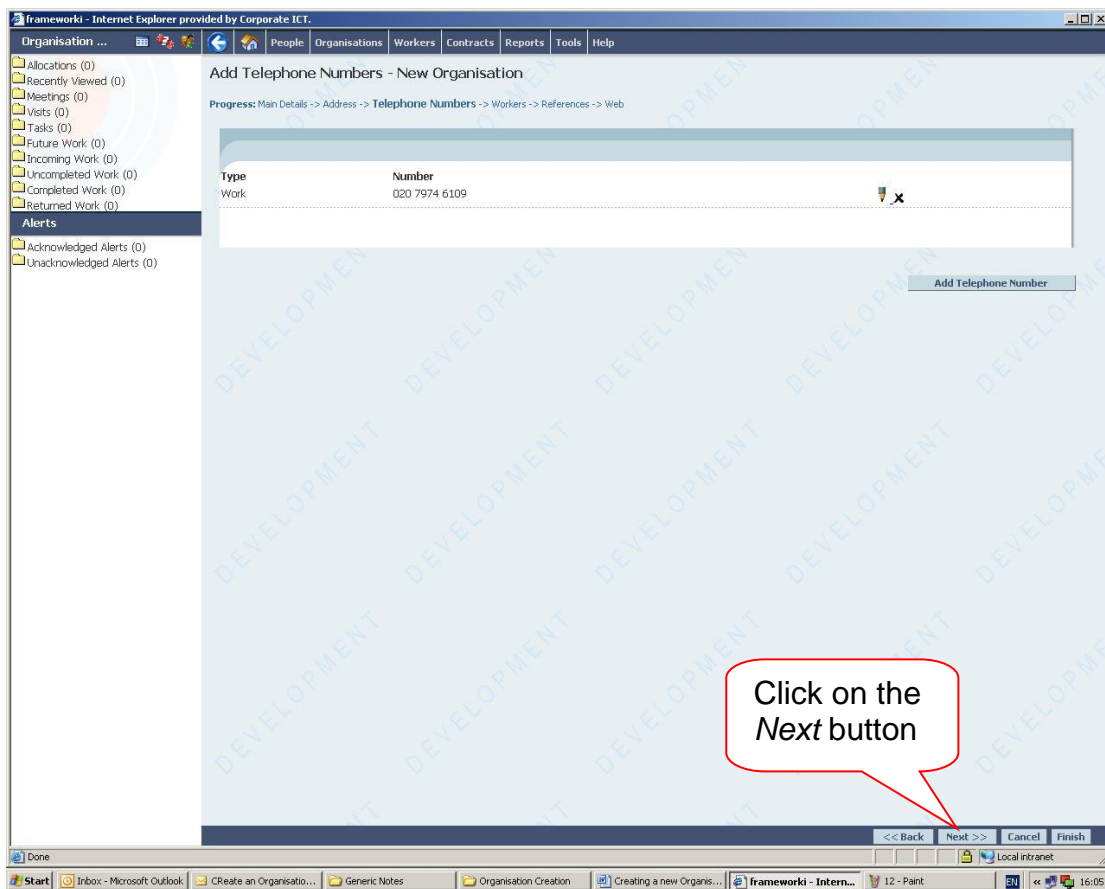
frameworki - Internet Explorer provided by Corporate ICT.

Organisation ...

People | Organisations | Workers | Contracts | Reports | Tools | Help

Allocations (0)
Recently Viewed (0)
Meetings (0)
Visits (0)
Tasks (0)
Future Work (0)
Incoming Work (0)
Uncompleted Work (0)
Completed Work (0)
Returned Work (0)

Alerts

Acknowledged Alerts (0)
Unacknowledged Alerts (0)

Add Telephone Numbers - New Organisation

Progress: Main Details -> Address -> Telephone Numbers -> Workers -> References -> Web

| Type | Number |
|---|---|
| Work | 020 7974 6109 |

Add Telephone Number

DEVELOPMENT

Click on the *Next* button

<< Back | Next >> | Cancel | Finish

Done

Local intranet

Start | Inbox - Microsoft Outlook | CReate an Organisatio... | Generic Notes | Organisation Creation | Creating a new Organis... | frameworki - Intern... | 12 - Paint | EN | 16:05